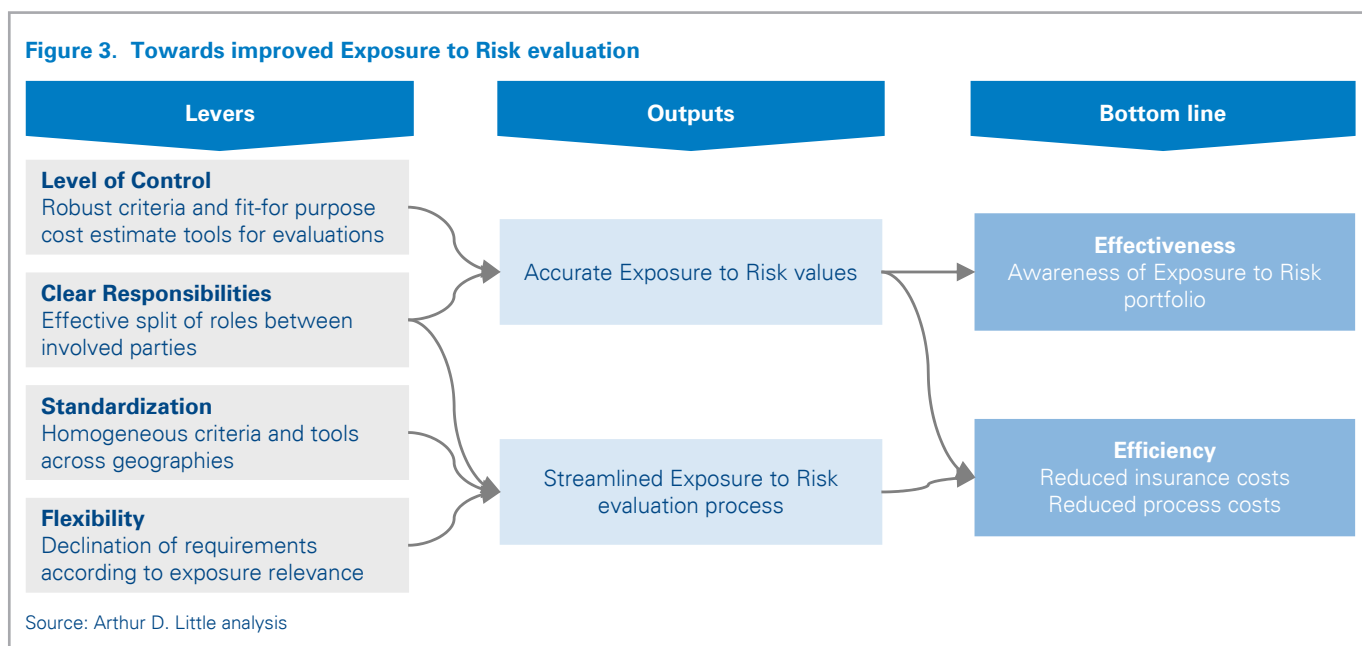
Figure 3. Towards improved Exposure to Risk evaluation

Levers

Outputs

Bottom line

Level of Control
Robust criteria and fit-for purpose cost estimate tools for evaluations

Clear Responsibilities
Effective split of roles between involved parties

Standardization
Homogeneous criteria and tools across geographies

Flexibility
Declination of requirements according to exposure relevance

Accurate Exposure to Risk values

Streamlined Exposure to Risk evaluation process

Effectiveness
Awareness of Exposure to Risk portfolio

Efficiency
Reduced insurance costs
Reduced process costs

Source: Arthur D. Little analysis